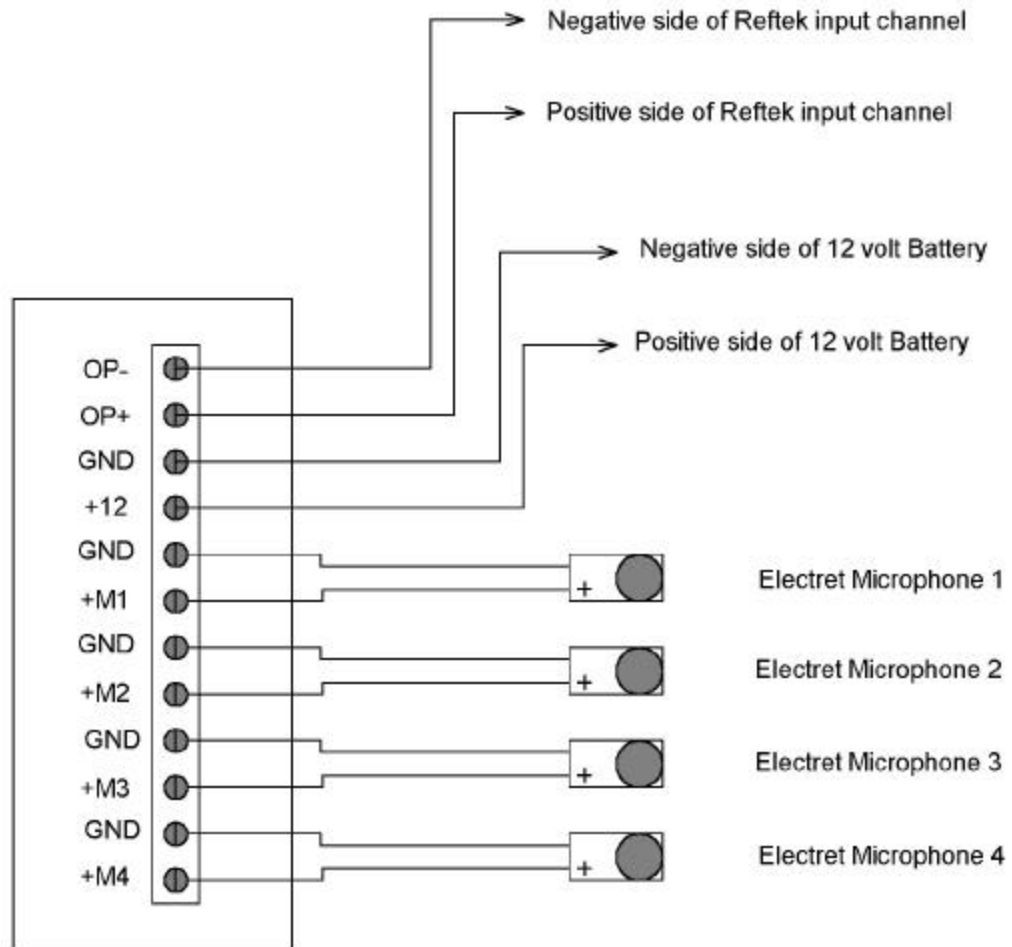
Negative side of Reftek input channel

Positive side of Reftek input channel

Negative side of 12 volt Battery

Positive side of 12 volt Battery

OP-
OP+
GND
+12
GND
+M1
GND
+M2
GND
+M3
GND
+M4

+
Electret Microphone 1

+
Electret Microphone 2

+
Electret Microphone 3

+
Electret Microphone 4